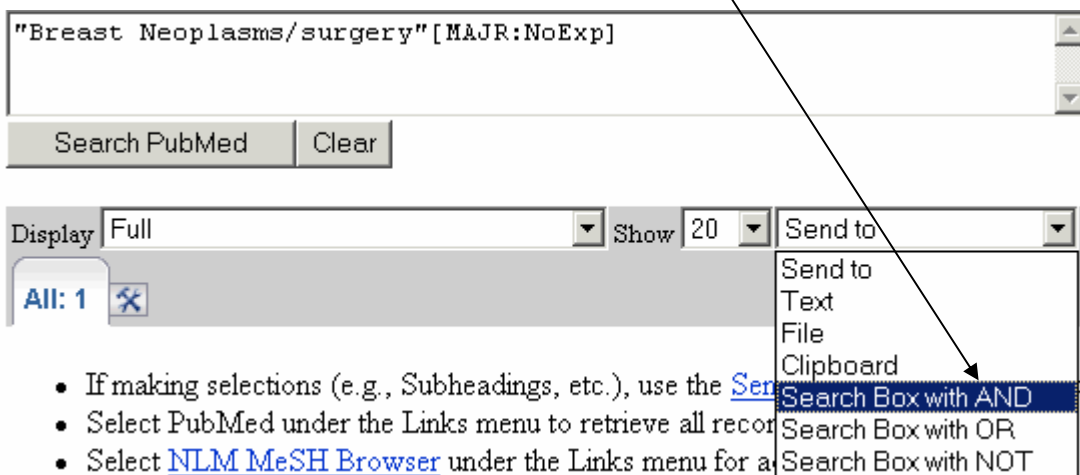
"Breast Neoplasms/surgery"[MAJR:NoExp]

Search PubMed Clear

Display Full Show 20 Send to

All: 1

Send to
Text
File
Clipboard
Search Box with AND
Search Box with OR
Search Box with NOT

- If making selections (e.g., Subheadings, etc.), use the Sen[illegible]
- Select PubMed under the Links menu to retrieve all recor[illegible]
- Select NLM MeSH Browser under the Links menu for a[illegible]